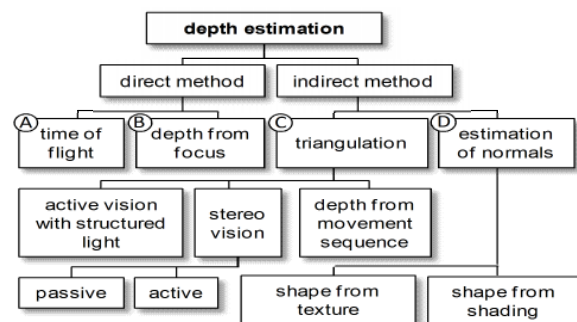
depth estimation

direct method

indirect method

A time of flight

B depth from focus

C triangulation

D estimation of normals

active vision with structured light

stereo vision

depth from movement sequence

passive

active

shape from texture

shape from shading